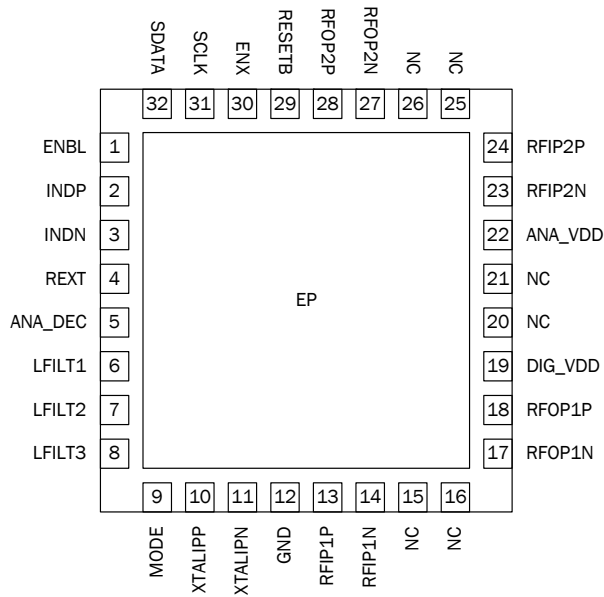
SDATA SCLK ENX RESETB RFOP2P RFOP2N NC NC

32 31 30 29 28 27 26 25

ENBL 1
INDP 2
INDN 3
REXT 4
ANA_DEC 5
LFILT1 6
LFILT2 7
LFILT3 8

24 RFIP2P
23 RFIP2N
22 ANA_VDD
21 NC
20 NC
19 DIG_VDD
18 RFOP1P
17 RFOP1N

EP

9 10 11 12 13 14 15 16

MODE XTALIPP XTALIPN GND RFIP1P RFIP1N NC NC